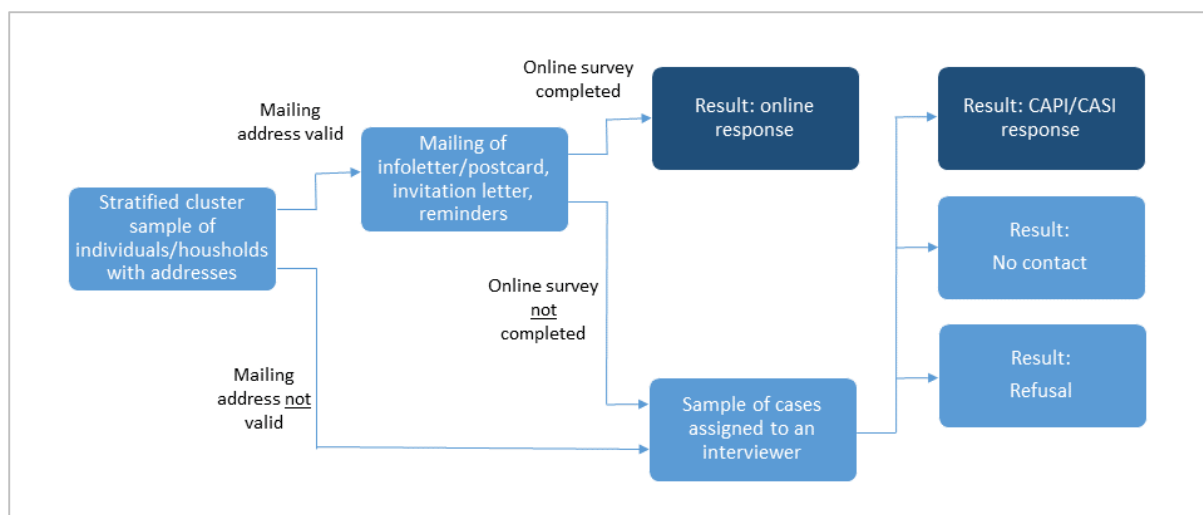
Stratified cluster sample of individuals/housholds with addresses

Mailing address valid

Mailing of infoletter/postcard, invitation letter, reminders

Online survey completed

Result: online response

Online survey not completed

Mailing address not valid

Sample of cases assigned to an interviewer

Result: CAPI/CASI response

Result: No contact

Result: Refusal